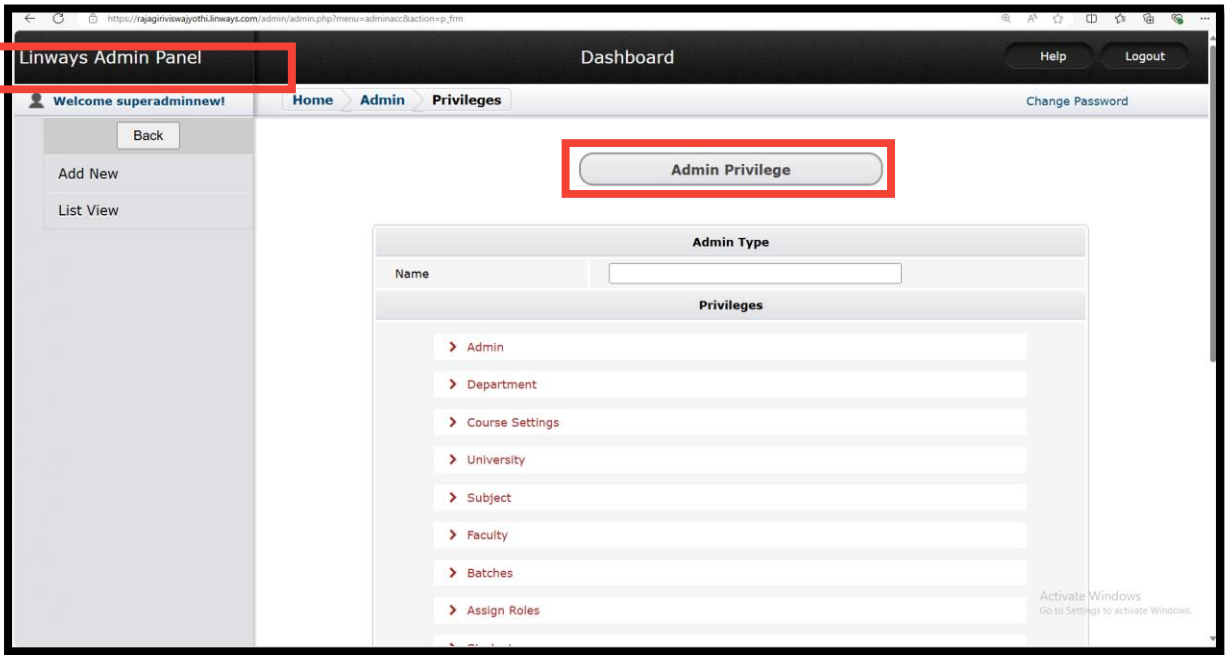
https://rajagiriviswajyothi.linways.com/admin/admin.php?menu=adminacc&action=p_frm

Linways Admin Panel

Dashboard

Help

Logout

Welcome superadminnew!

Home

Admin

Privileges

Change Password

Back

Add New

List View

Admin Privilege

Admin Type

Name

Privileges

Admin

Department

Course Settings

University

Subject

Faculty

Batches

Assign Roles

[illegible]

Activate Windows
Go to Settings to activate Windows.